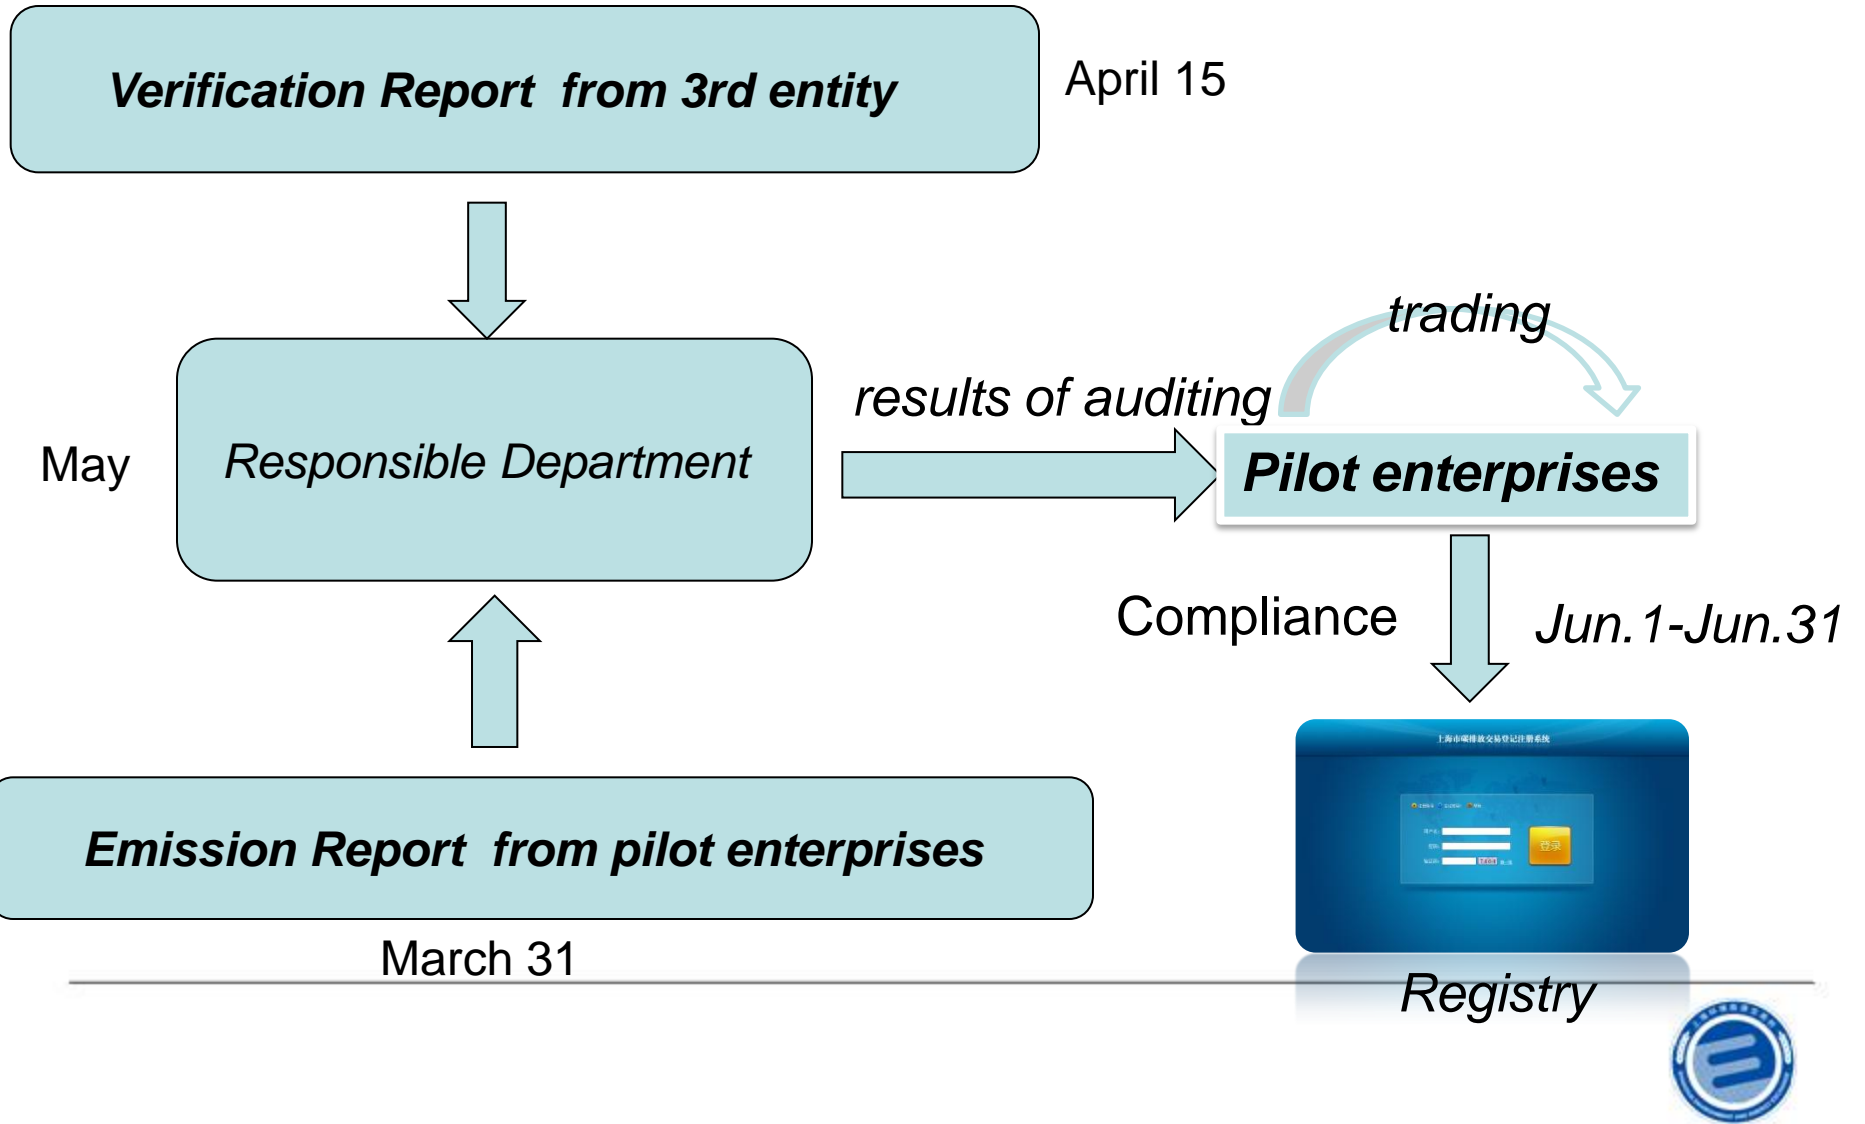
Verification Report from 3rd entity

April 15

trading

May

Responsible Department

results of auditing

Pilot enterprises

Compliance

Jun.1-Jun.31

上海市碳排放交易登记注册系统

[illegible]

登录

Emission Report from pilot enterprises

March 31

Registry